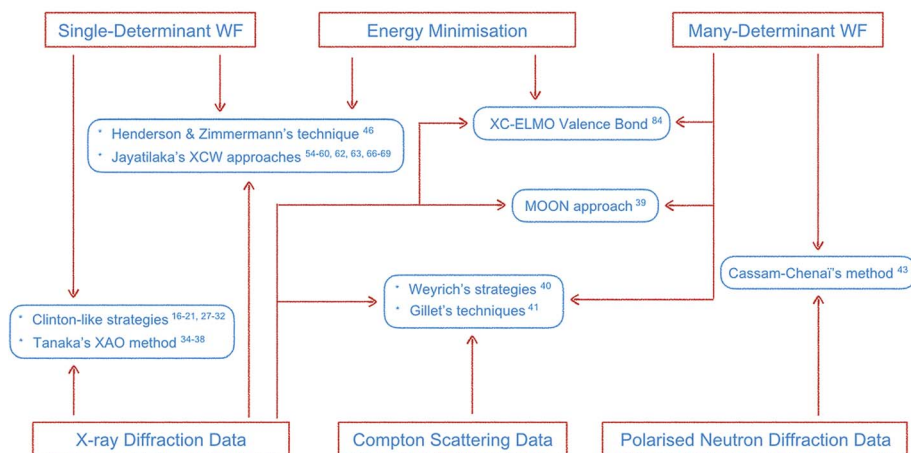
Single-Determinant WF

Energy Minimisation

Many-Determinant WF

• Henderson & Zimmermann's technique $^{46}$
• Jayatilaka's XCW approaches $^{54\text{-}60,\ 62,\ 63,\ 66\text{-}69}$

XC-ELMO Valence Bond $^{84}$

MOON approach $^{39}$

Cassam-Chenaï's method $^{43}$

• Weyrich's strategies $^{40}$
• Gillet's techniques $^{41}$

• Clinton-like strategies $^{16\text{-}21,\ 27\text{-}32}$
• Tanaka's XAO method $^{34\text{-}38}$

X-ray Diffraction Data

Compton Scattering Data

Polarised Neutron Diffraction Data